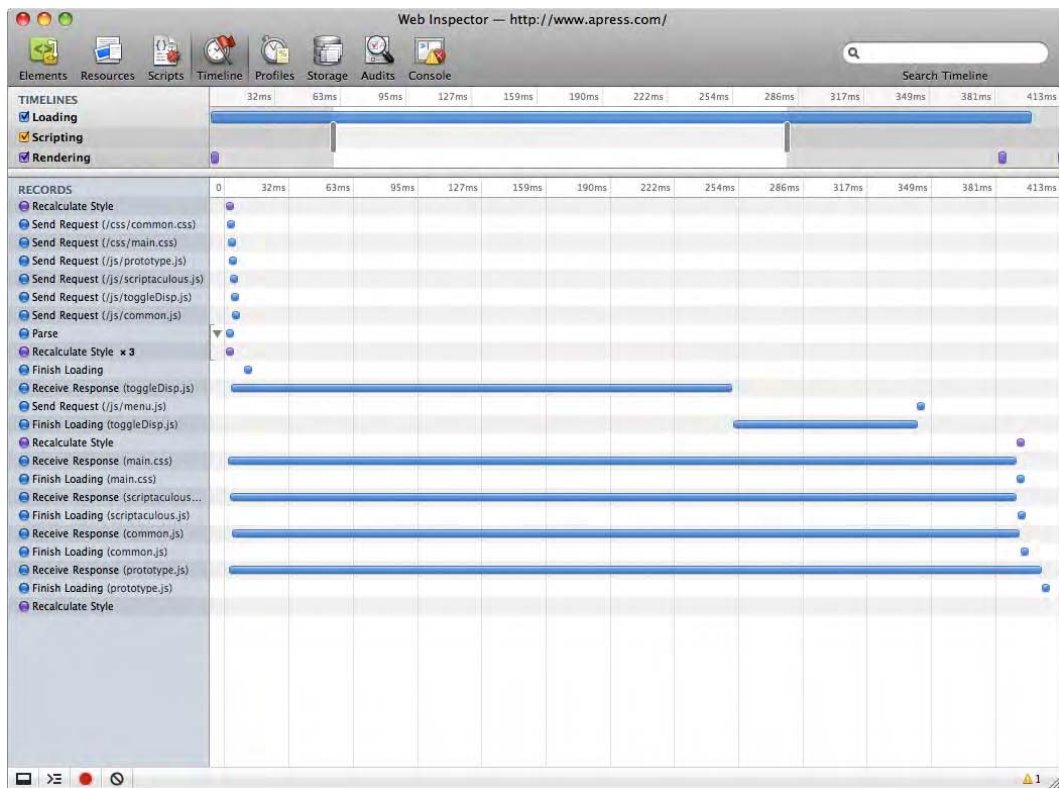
Web Inspector — http://www.apress.com/

Elements Resources Scripts Timeline Profiles Storage Audits Console

Search Timeline

TIMELINES
32ms 63ms 95ms 127ms 159ms 190ms 222ms 254ms 286ms 317ms 349ms 381ms 413ms
Loading
Scripting
Rendering

RECORDS
0 32ms 63ms 95ms 127ms 159ms 190ms 222ms 254ms 286ms 317ms 349ms 381ms 413ms
Recalculate Style
Send Request (/css/common.css)
Send Request (/css/main.css)
Send Request (/js/prototype.js)
Send Request (/js/scriptaculous.js)
Send Request (/js/toggleDisp.js)
Send Request (/js/common.js)
Parse
Recalculate Style × 3
Finish Loading
Receive Response (toggleDisp.js)
Send Request (/js/menu.js)
Finish Loading (toggleDisp.js)
Recalculate Style
Receive Response (main.css)
Finish Loading (main.css)
Receive Response (scriptaculous...
Finish Loading (scriptaculous.js)
Receive Response (common.js)
Finish Loading (common.js)
Receive Response (prototype.js)
Finish Loading (prototype.js)
Recalculate Style

1